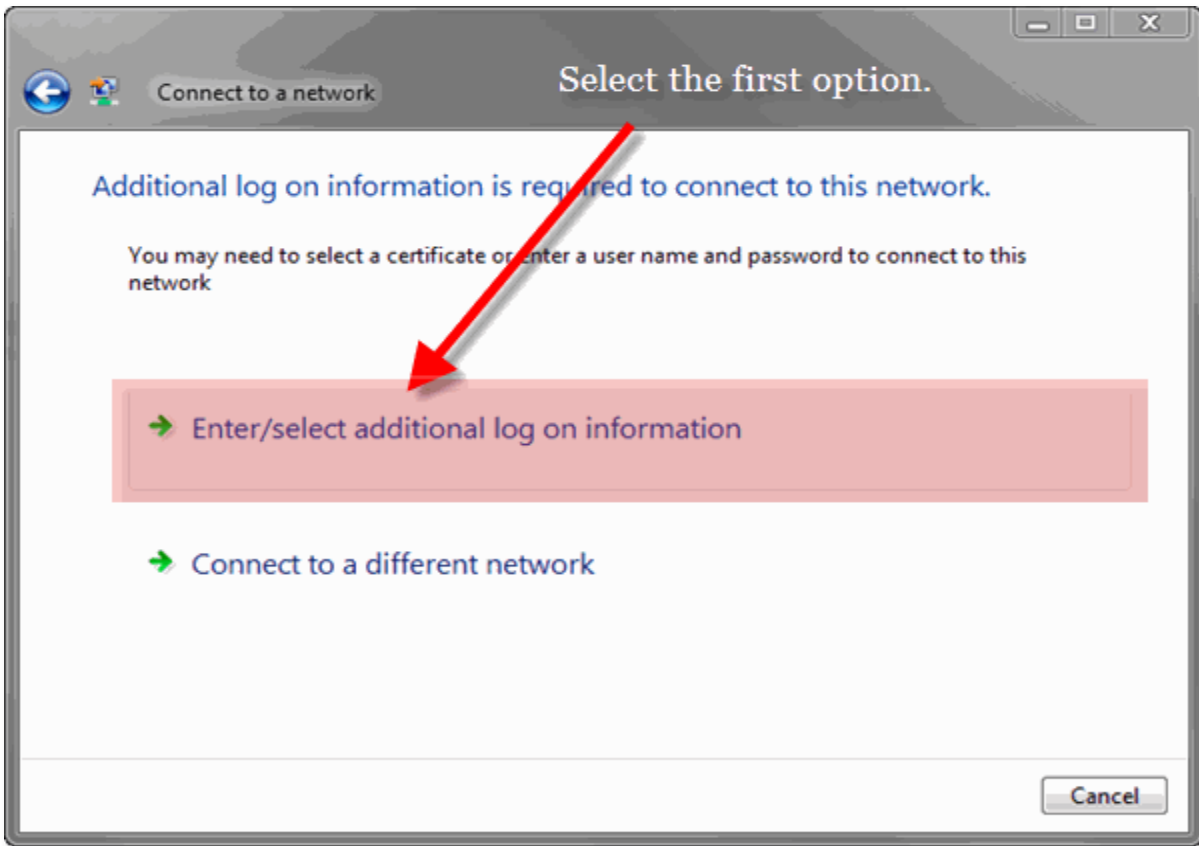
Connect to a network

Select the first option.

Additional log on information is required to connect to this network.

You may need to select a certificate or enter a user name and password to connect to this network

Enter/select additional log on information

Connect to a different network

Cancel